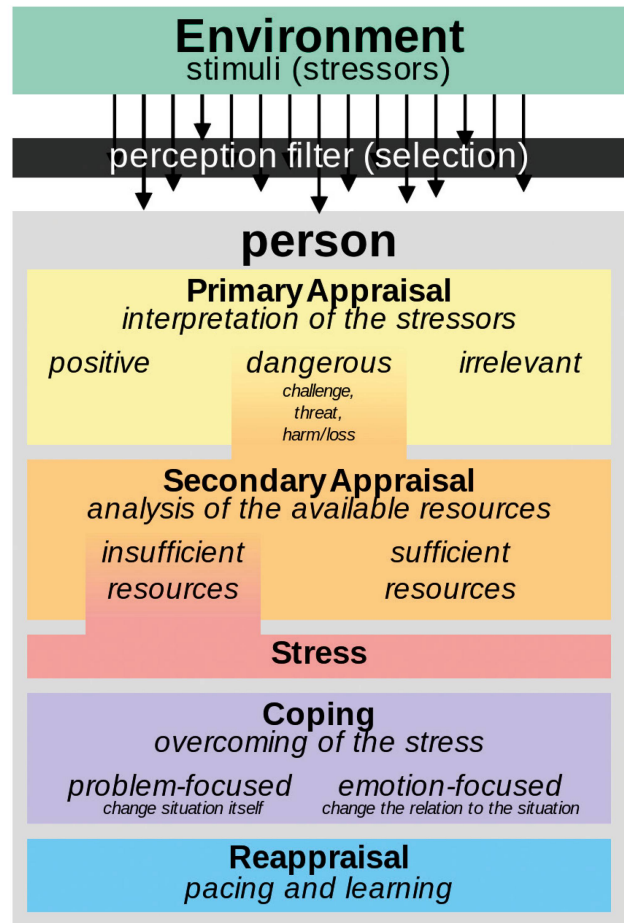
Environment
stimuli (stressors)

perception filter (selection)

person

Primary Appraisal
interpretation of the stressors

positive

dangerous
challenge,
threat,
harm/loss

irrelevant

Secondary Appraisal
analysis of the available resources

insufficient resources

sufficient resources

Stress

Coping
overcoming of the stress

problem-focused
change situation itself

emotion-focused
change the relation to the situation

Reappraisal
pacing and learning